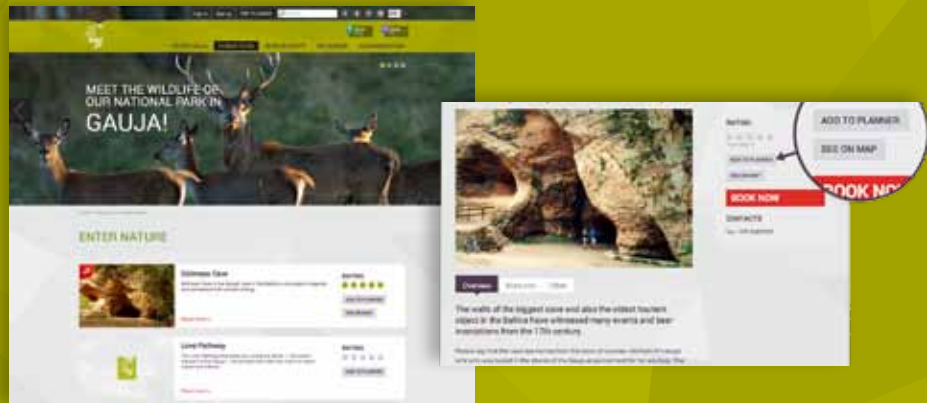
MEET THE WILDLIFE OF OUR NATIONAL PARK IN GAUJA!

ENTER NATURE

Gutmanis Cave

Līgatne Pathway

RATING

ADD TO PLANNER

SEE ON MAP

BOOK NOW

CONTACTS

Overview

The walls of the biggest cave and also the oldest tourism object in the Baltics have witnessed many events and bear inscriptions from the 17th century.